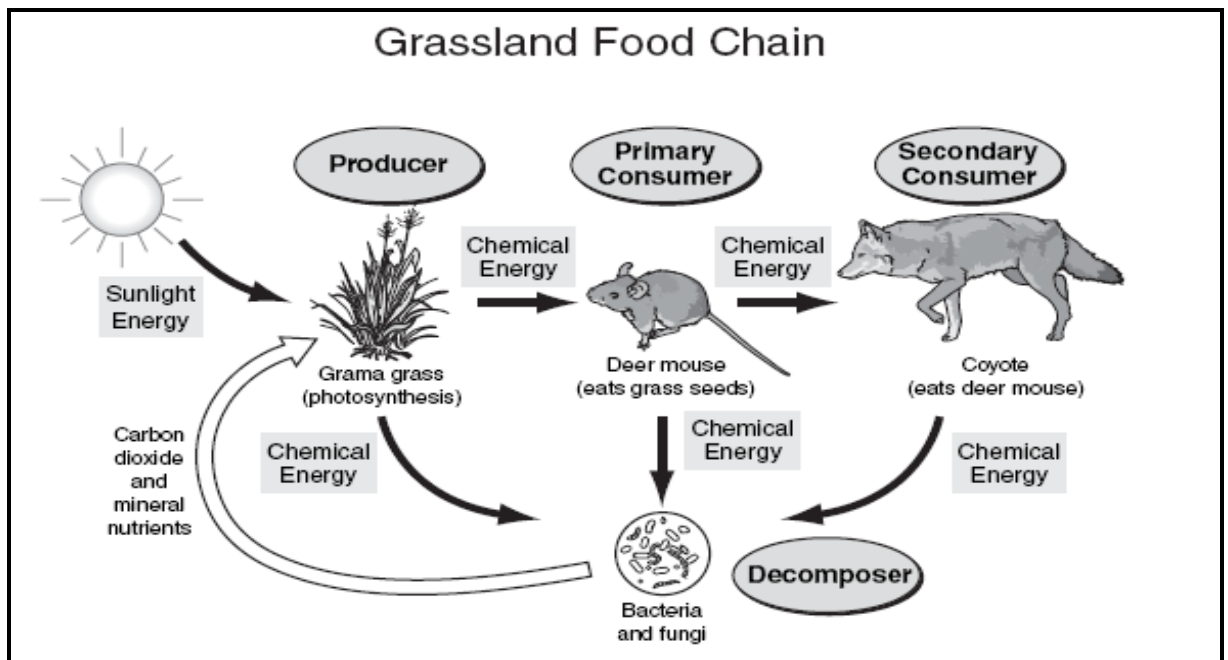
Grassland Food Chain

Producer

Primary Consumer

Secondary Consumer

Sunlight Energy

Chemical Energy

Chemical Energy

Grama grass (photosynthesis)

Deer mouse (eats grass seeds)

Coyote (eats deer mouse)

Carbon dioxide and mineral nutrients

Chemical Energy

Chemical Energy

Chemical Energy

Decomposer

Bacteria and fungi